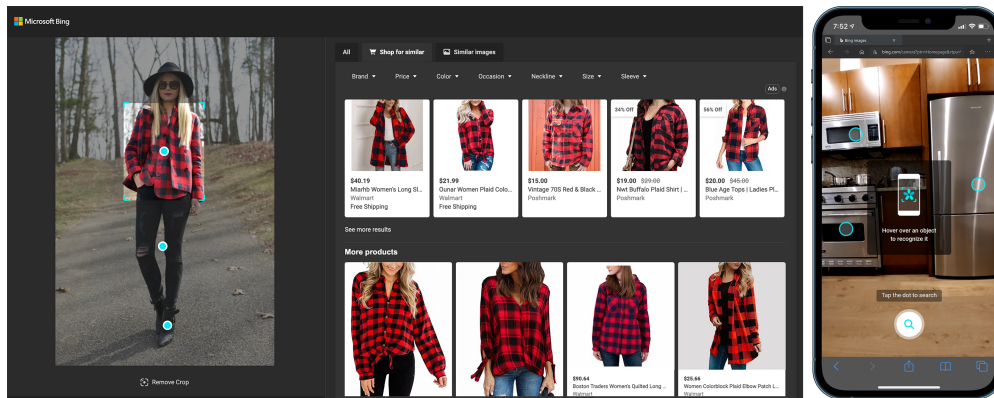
Microsoft Bing

Remove Crop

All Shop for similar Similar images

Brand Price Color Occasion Neckline Size Sleeve

Ads

34% Off 56% Off

$40.19
Miarhb Women's Long Sl...
Walmart
Free Shipping

$21.99
Ounar Women Plaid Colle...
Walmart
Free Shipping

$15.00
Vintage 70S Red & Black ...
Poshmark

$19.00 $29.00
Nwt Buffalo Plaid Shirt | ...
Poshmark

$20.00 $45.00
Blue Age Tops | Ladies Pl...
Poshmark

See more results

More products

$90.64
Boston Traders Women's Quilted Long...
Walmart

$25.66
Women Colorblock Plaid Elbow Patch L...
Walmart

7:52

Bing images

bing.com

Hover over an object to recognize it

Tap the dot to search